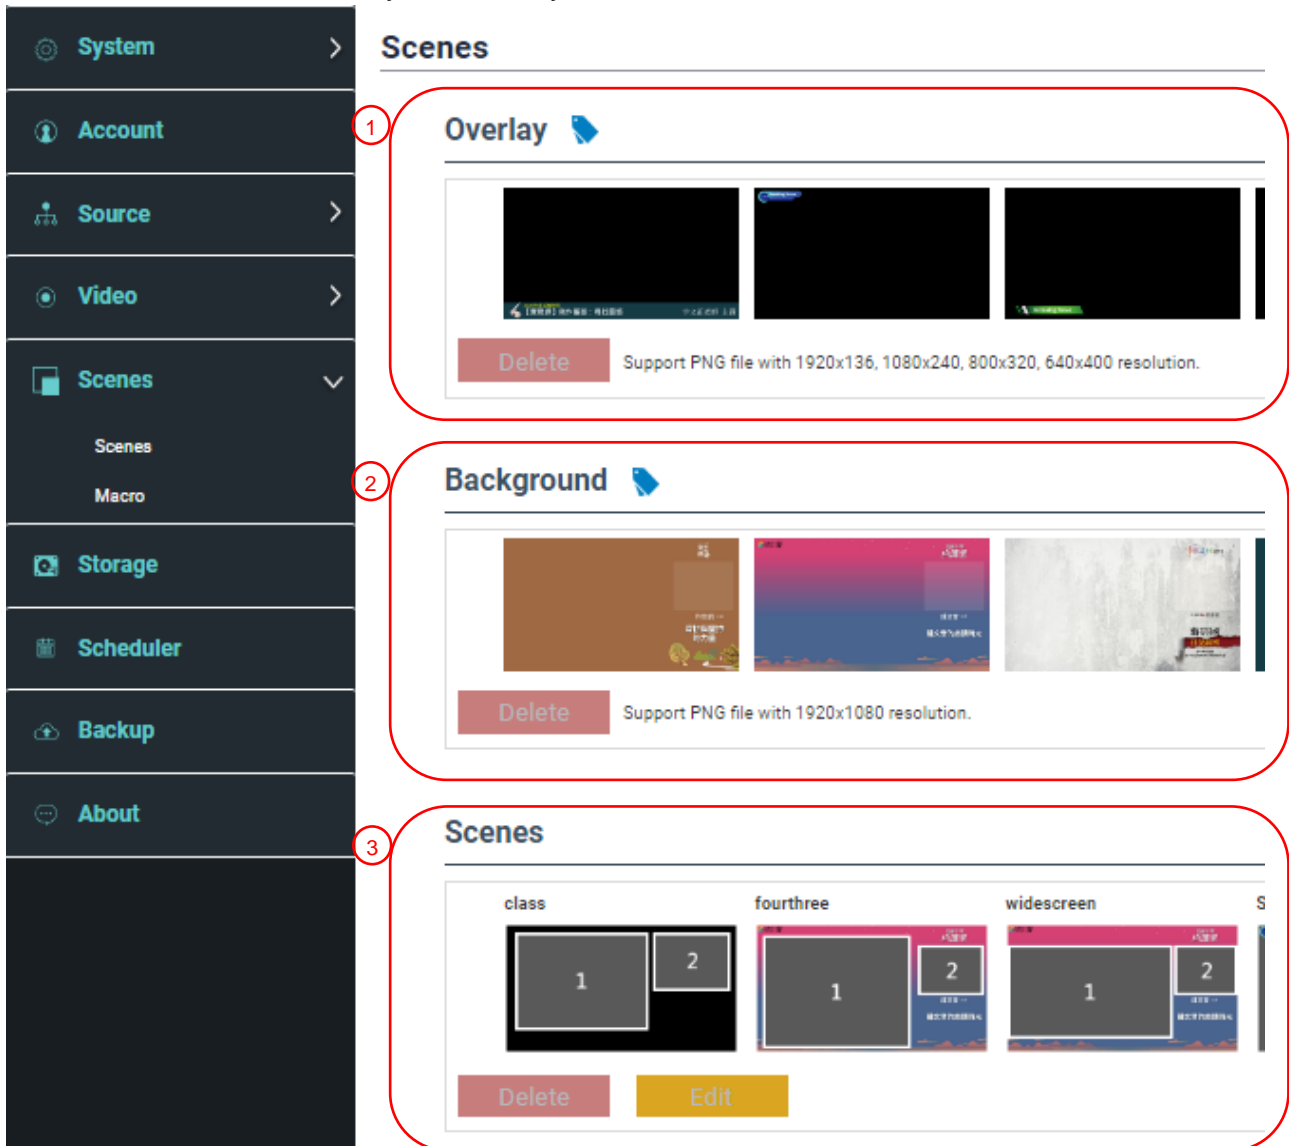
System

Account

Source

Video

Scenes

Scenes

Macro

Storage

Scheduler

Backup

About

Scenes

1

Overlay

Delete

Support PNG file with 1920x136, 1080x240, 800x320, 640x400 resolution.

2

Background

Delete

Support PNG file with 1920x1080 resolution.

3

Scenes

class

1

2

fourthree

1

2

widescreen

1

2

S

Delete

Edit